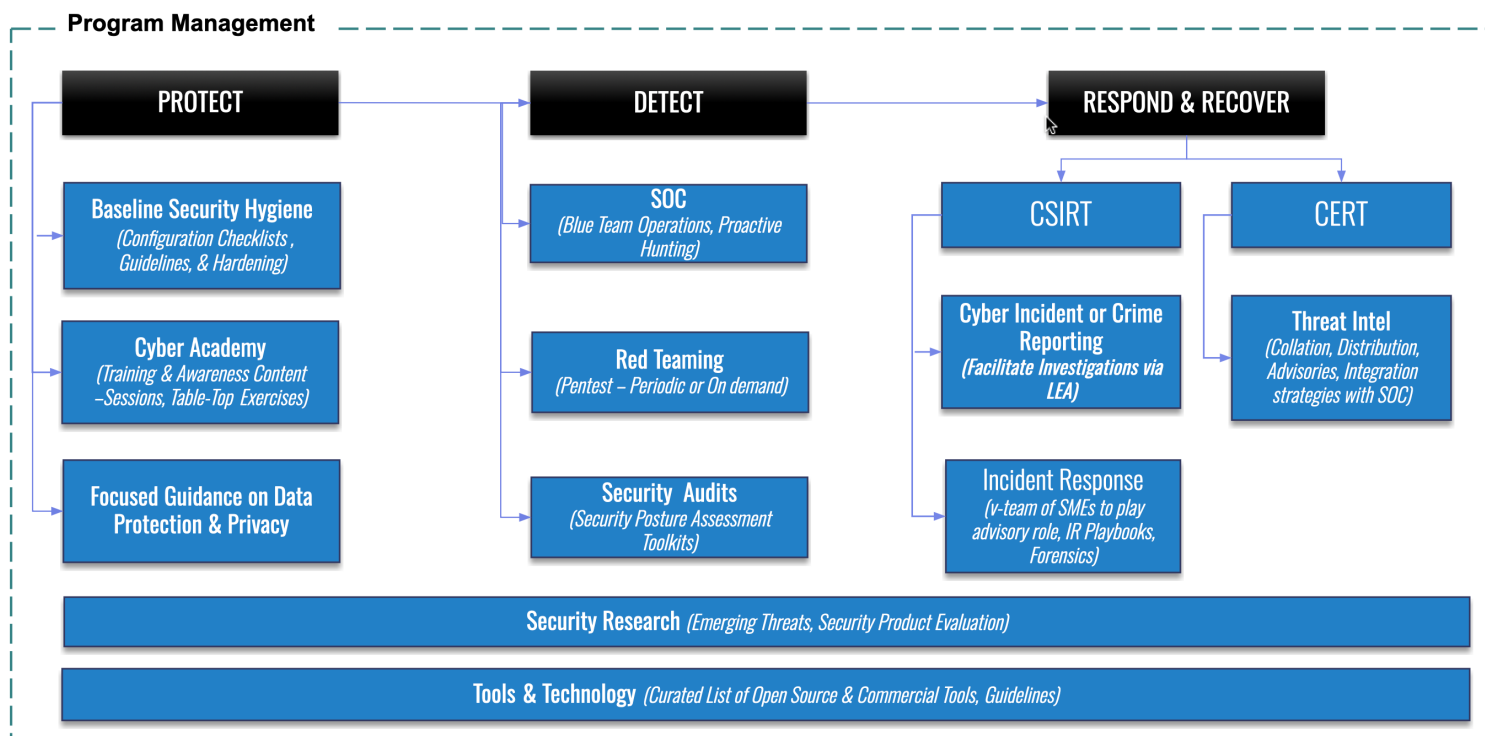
Program Management

PROTECT

Baseline Security Hygiene
(Configuration Checklists , Guidelines, & Hardening)

Cyber Academy
(Training & Awareness Content –Sessions, Table-Top Exercises)

Focused Guidance on Data Protection & Privacy

DETECT

SOC
(Blue Team Operations, Proactive Hunting)

Red Teaming
(Pentest – Periodic or On demand)

Security Audits
(Security Posture Assessment Toolkits)

RESPOND & RECOVER

CSIRT

Cyber Incident or Crime Reporting
(Facilitate Investigations via LEA)

Incident Response
(v-team of SMEs to play advisory role, IR Playbooks, Forensics)

CERT

Threat Intel
(Collation, Distribution, Advisories, Integration strategies with SOC)

Security Research (Emerging Threats, Security Product Evaluation)

Tools & Technology (Curated List of Open Source & Commercial Tools, Guidelines)